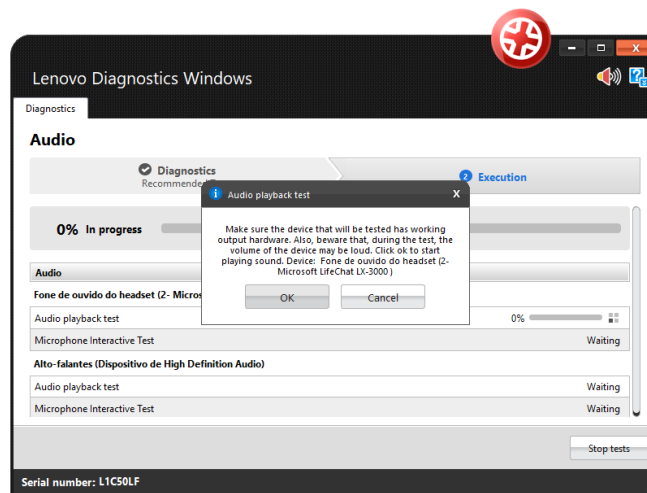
Lenovo Diagnostics Windows

Diagnostics

Audio

Diagnostics
Recommended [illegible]

2 Execution

0% In progress

Audio

Fone de ouvido do headset (2- Micros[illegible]

Audio playback test 0%

Microphone Interactive Test Waiting

Alto-falantes (Dispositivo de High Definition Audio)

Audio playback test Waiting

Microphone Interactive Test Waiting

Stop tests

Serial number: L1C50LF

Audio playback test X

Make sure the device that will be tested has working output hardware. Also, beware that, during the test, the volume of the device may be loud. Click ok to start playing sound. Device: Fone de ouvido do headset (2- Microsoft LifeChat LX-3000 )

OK Cancel